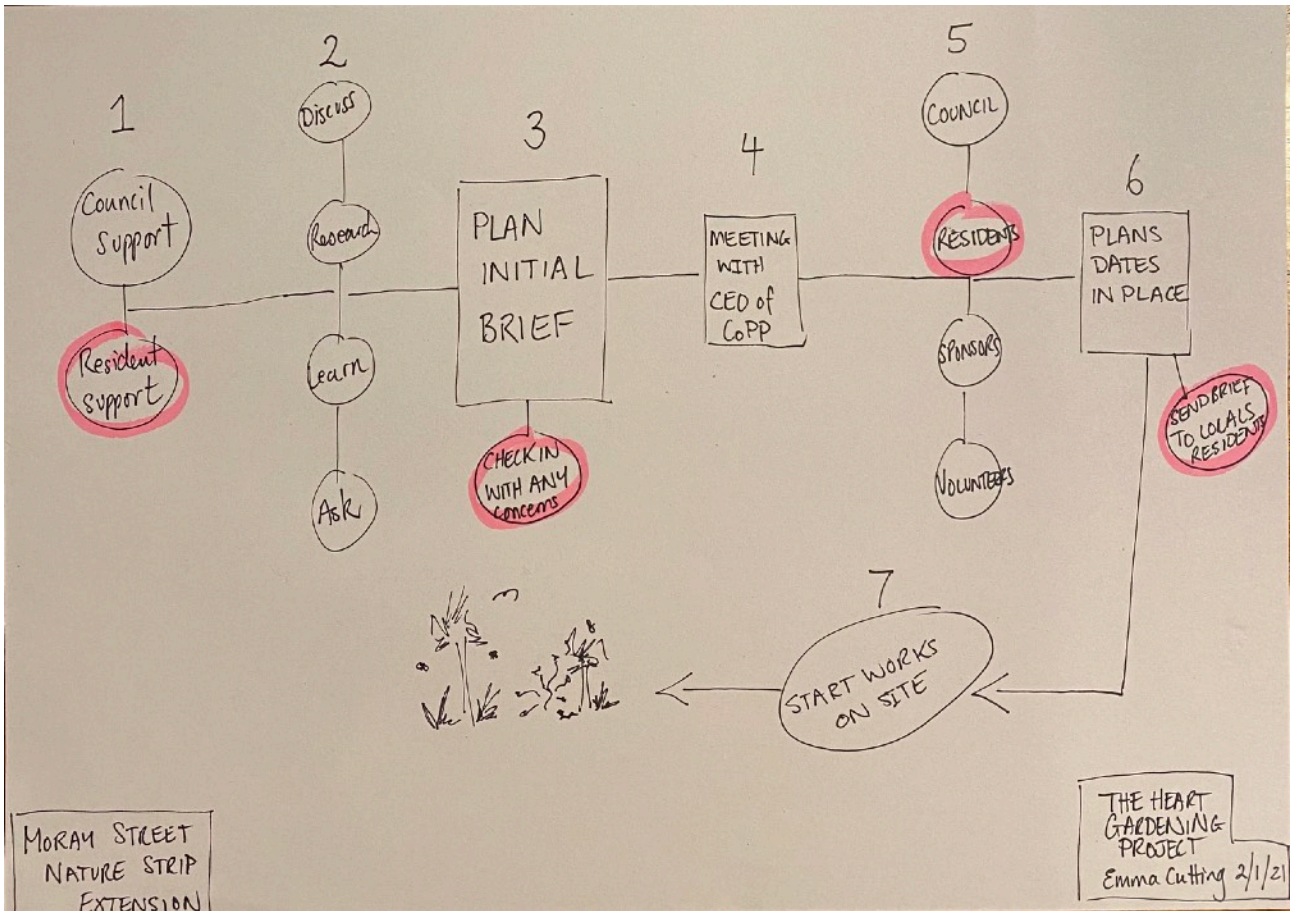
1

Council support

Resident support

2

Discuss

Research

Learn

Ask

3

PLAN INITIAL BRIEF

CHECK IN WITH ANY concerns

4

MEETING WITH CEO of CoPP

5

COUNCIL

RESIDENTS

SPONSORS

VOLUNTEERS

6

PLANS DATES IN PLACE

SEND BRIEF TO LOCALS RESIDENTS

7

START WORKS ON SITE

MORAY STREET NATURE STRIP EXTENSION

THE HEART GARDENING PROJECT
Emma Cutting 2/1/21